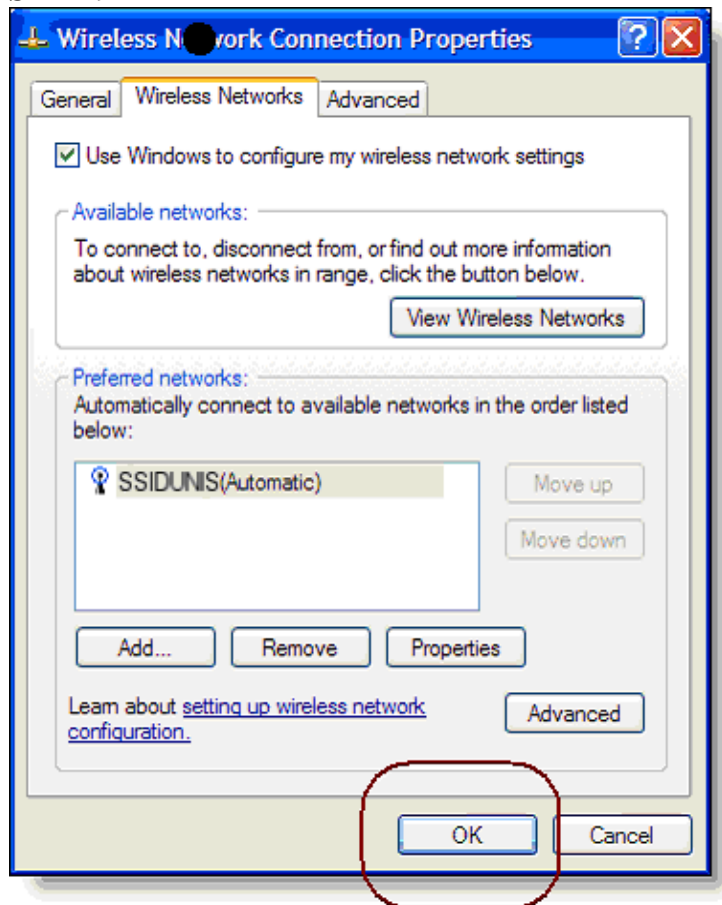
Wireless N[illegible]work Connection Properties

General | Wireless Networks | Advanced

Use Windows to configure my wireless network settings

Available networks:
To connect to, disconnect from, or find out more information about wireless networks in range, click the button below.

View Wireless Networks

Preferred networks:
Automatically connect to available networks in the order listed below:

SSIDUNIS(Automatic)

Move up
Move down

Add... | Remove | Properties

Learn about setting up wireless network configuration.

Advanced

OK | Cancel